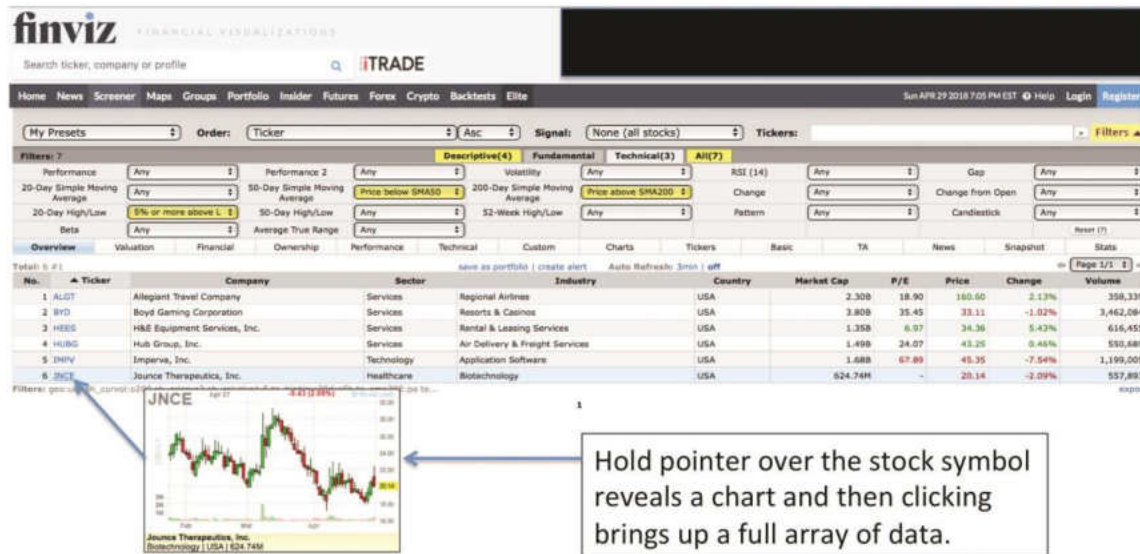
finviz FINANCIAL VISUALIZATIONS

Search ticker, company or profile

iTRADE

Home News Screener Maps Groups Portfolio Insider Futures Forex Crypto Backtests Elite

Sun APR 29 2018 7:05 PM EST Help Login Register

My Presets Order: Ticker Asc Signal: None (all stocks) Tickers: Filters

Filters: 7 Descriptive(4) Fundamental Technical(3) All(7)

| Performance | Any | Performance 2 | Any | Volatility | Any | RSI (14) | Any | Gap | Any |
|---|---|---|---|---|---|---|---|---|---|
| 20-Day Simple Moving Average | Any | 50-Day Simple Moving Average | Price below SMA50 | 200-Day Simple Moving Average | Price above SMA200 | Change | Any | Change from Open | Any |
| 20-Day High/Low | 5% or more above L | 50-Day High/Low | Any | 52-Week High/Low | Any | Pattern | Any | Candlestick | Any |
| Beta | Any | Average True Range | Any | | | | | | Reset (7) |

Overview Valuation Financial Ownership Performance Technical Custom Charts Tickers Basic TA News Snapshot Stats

Total: 6 #1 save as portfolio | create alert Auto Refresh: 3min | off Page 1/1

| No. | ▲ Ticker | Company | Sector | Industry | Country | Market Cap | P/E | Price | Change | Volume |
|---|---|---|---|---|---|---|---|---|---|---|
| 1 | ALGT | Allegiant Travel Company | Services | Regional Airlines | USA | 2.30B | 18.90 | 160.60 | 2.13% | 358,33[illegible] |
| 2 | BYD | Boyd Gaming Corporation | Services | Resorts & Casinos | USA | 3.80B | 35.45 | 33.11 | -1.02% | 3,462,08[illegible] |
| 3 | HEES | H&E Equipment Services, Inc. | Services | Rental & Leasing Services | USA | 1.35B | 6.97 | 34.36 | 5.43% | 616,45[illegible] |
| 4 | HUBG | Hub Group, Inc. | Services | Air Delivery & Freight Services | USA | 1.49B | 24.07 | 43.25 | 0.46% | 550,68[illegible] |
| 5 | IMPV | Imperva, Inc. | Technology | Application Software | USA | 1.68B | 67.89 | 45.35 | -7.54% | 1,199,00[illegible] |
| 6 | JNCE | Jounce Therapeutics, Inc. | Healthcare | Biotechnology | USA | 624.74M | - | 20.14 | -2.09% | 557,89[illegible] |

Filters: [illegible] expo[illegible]

1

JNCE Apr 27 -0.43 (2.09%)

Feb Mar Apr

Jounce Therapeutics, Inc.
Biotechnology | USA | 624.74M

Hold pointer over the stock symbol reveals a chart and then clicking brings up a full array of data.